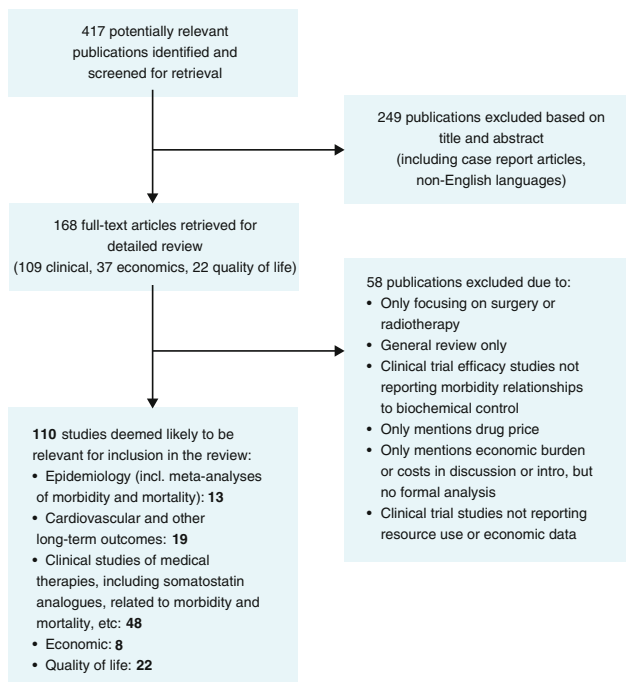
417 potentially relevant publications identified and screened for retrieval

249 publications excluded based on title and abstract (including case report articles, non-English languages)

168 full-text articles retrieved for detailed review (109 clinical, 37 economics, 22 quality of life)

58 publications excluded due to:
• Only focusing on surgery or radiotherapy
• General review only
• Clinical trial efficacy studies not reporting morbidity relationships to biochemical control
• Only mentions drug price
• Only mentions economic burden or costs in discussion or intro, but no formal analysis
• Clinical trial studies not reporting resource use or economic data

**110** studies deemed likely to be relevant for inclusion in the review:
• Epidemiology (incl. meta-analyses of morbidity and mortality): **13**
• Cardiovascular and other long-term outcomes: **19**
• Clinical studies of medical therapies, including somatostatin analogues, related to morbidity and mortality, etc: **48**
• Economic: **8**
• Quality of life: **22**